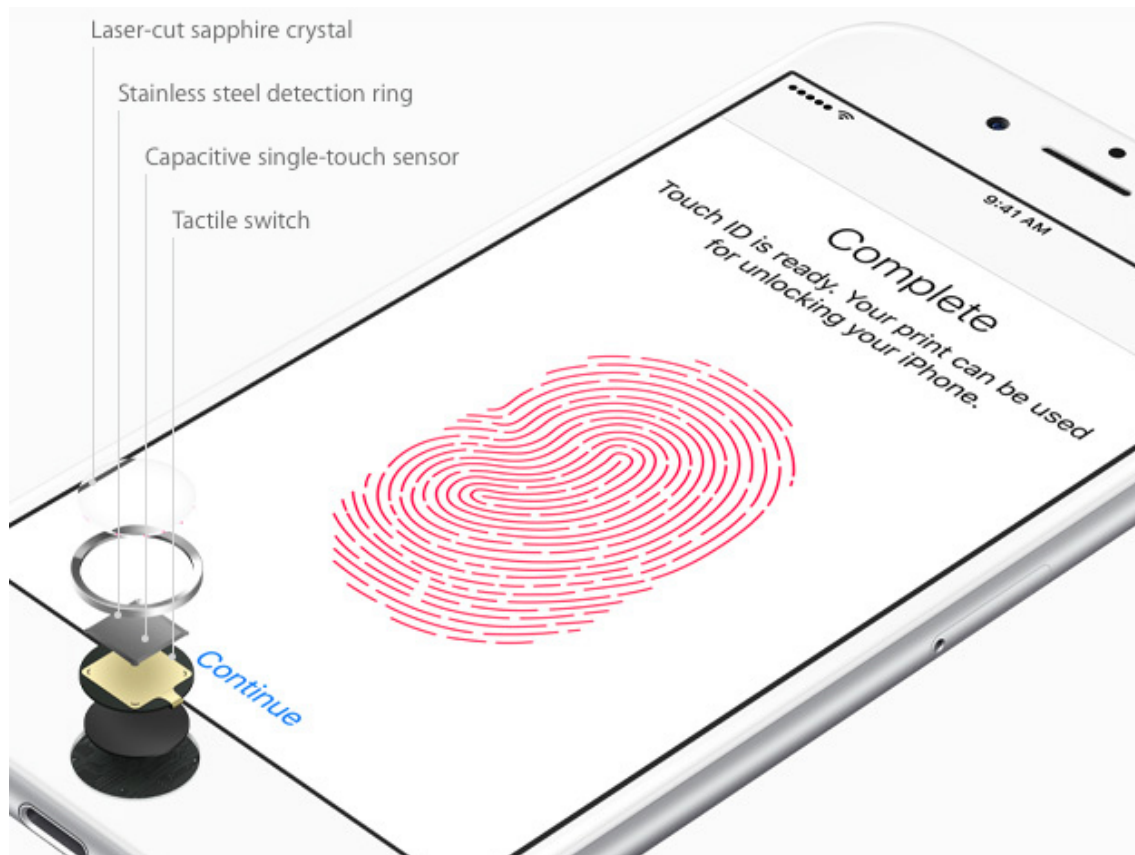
Laser-cut sapphire crystal

Stainless steel detection ring

Capacitive single-touch sensor

Tactile switch

9:41 AM

Complete

Touch ID is ready. Your print can be used for unlocking your iPhone.

Continue